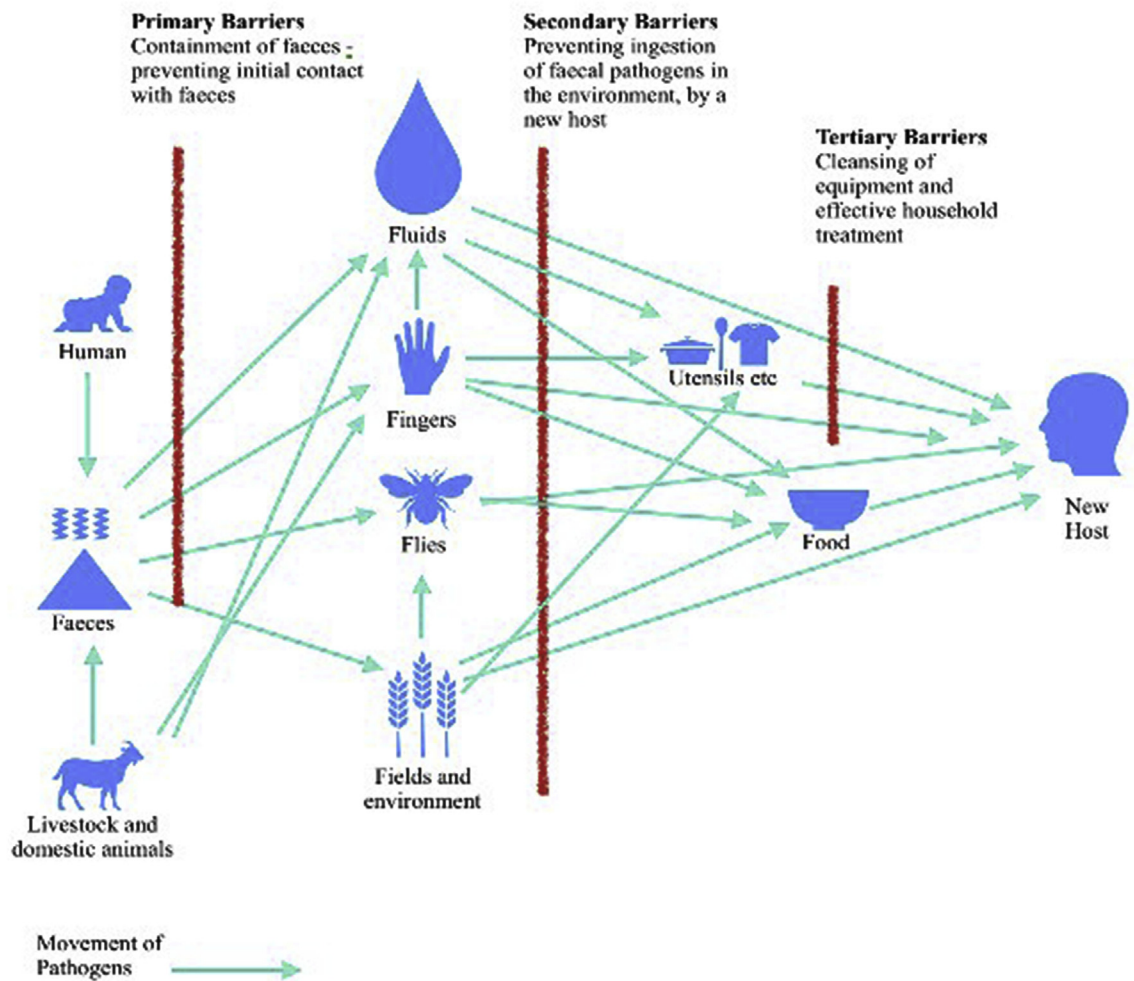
**Primary Barriers**
Containment of faeces - preventing initial contact with faeces

**Secondary Barriers**
Preventing ingestion of faecal pathogens in the environment, by a new host

**Tertiary Barriers**
Cleansing of equipment and effective household treatment

Fluids

Human

Fingers

Utensils etc

Flies

Food

New Host

Faeces

Fields and environment

Livestock and domestic animals

Movement of Pathogens